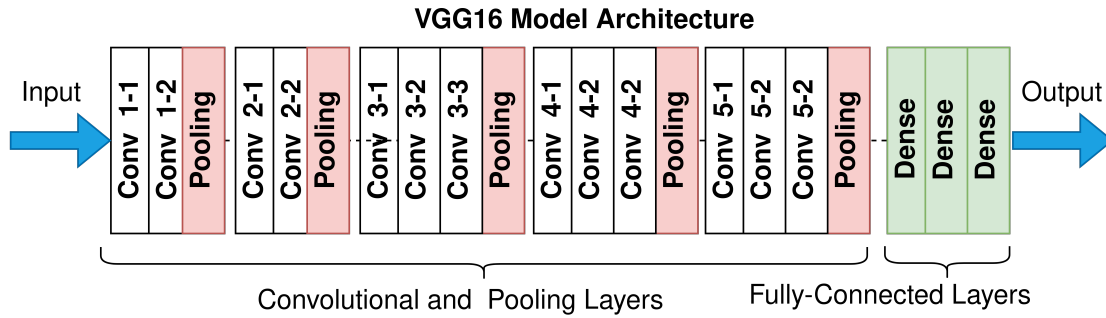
VGG16 Model Architecture

Input

Conv 1-1
Conv 1-2
Pooling
Conv 2-1
Conv 2-2
Pooling
Conv 3-1
Conv 3-2
Conv 3-3
Pooling
Conv 4-1
Conv 4-2
Conv 4-2
Pooling
Conv 5-1
Conv 5-2
Conv 5-2
Pooling
Dense
Dense
Dense

Output

Convolutional and Pooling Layers

Fully-Connected Layers